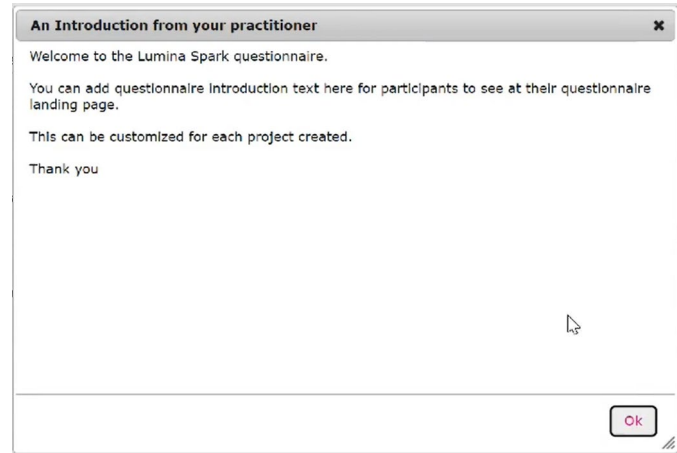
An Introduction from your practitioner

✖

Welcome to the Lumina Spark questionnaire.

You can add questionnaire introduction text here for participants to see at their questionnaire landing page.

This can be customized for each project created.

Thank you

Ok